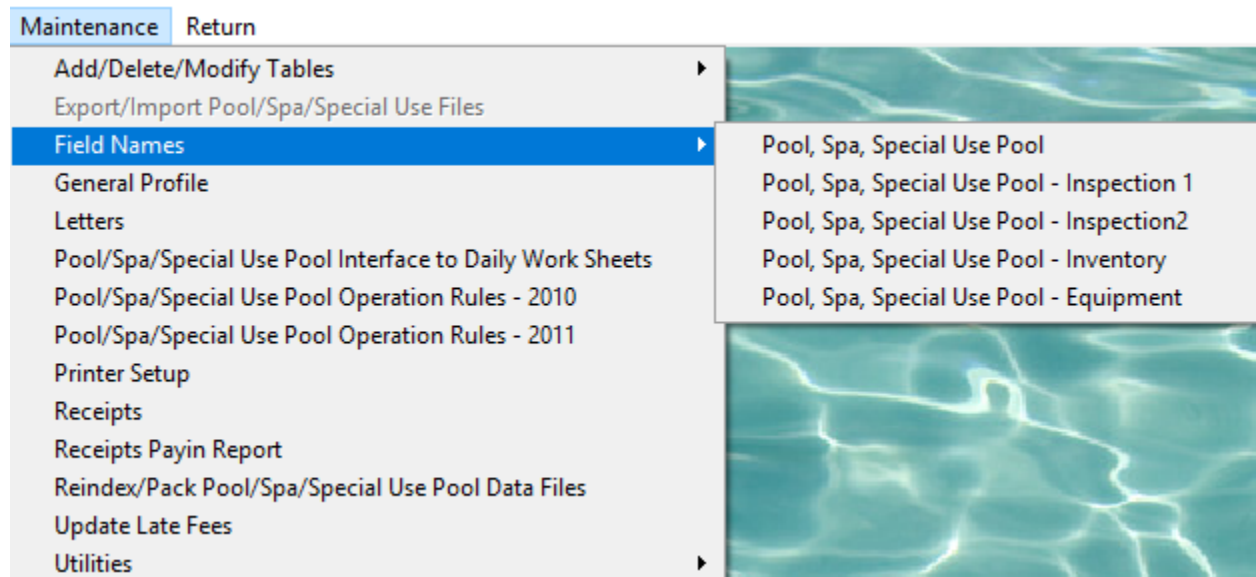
Maintenance Return

Add/Delete/Modify Tables
Export/Import Pool/Spa/Special Use Files
Field Names
General Profile
Letters
Pool/Spa/Special Use Pool Interface to Daily Work Sheets
Pool/Spa/Special Use Pool Operation Rules - 2010
Pool/Spa/Special Use Pool Operation Rules - 2011
Printer Setup
Receipts
Receipts Payin Report
Reindex/Pack Pool/Spa/Special Use Pool Data Files
Update Late Fees
Utilities

Pool, Spa, Special Use Pool
Pool, Spa, Special Use Pool - Inspection 1
Pool, Spa, Special Use Pool - Inspection2
Pool, Spa, Special Use Pool - Inventory
Pool, Spa, Special Use Pool - Equipment